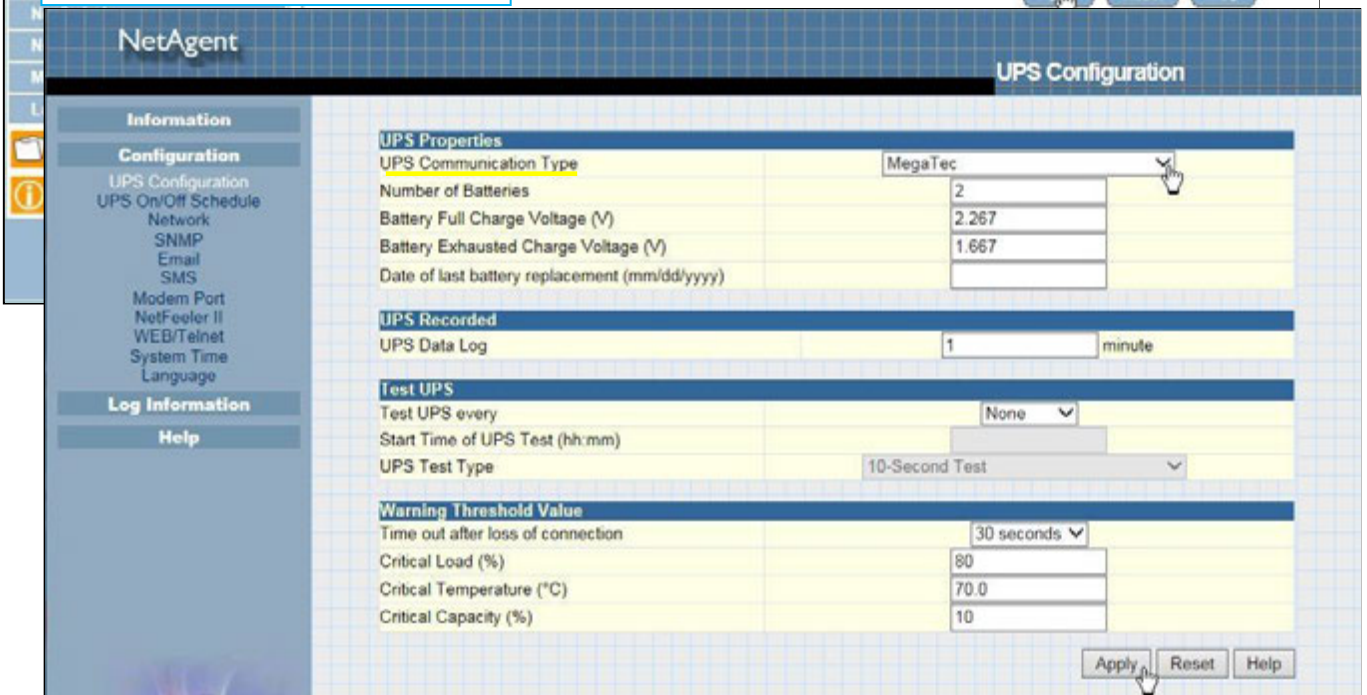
NetAgent

UPS Configuration

Information
Configuration
UPS Configuration
UPS On/Off Schedule
Network
SNMP
Email
SMS
Modem Port
NetFeeler II
WEB/Telnet
System Time
Language
Log Information
Help

| UPS Properties | |
|---|---|
| UPS Communication Type | MegaTec |
| Number of Batteries | 2 |
| Battery Full Charge Voltage (V) | 2.267 |
| Battery Exhausted Charge Voltage (V) | 1.667 |
| Date of last battery replacement (mm/dd/yyyy) | |

| UPS Recorded | |
|---|---|
| UPS Data Log | 1 minute |

| Test UPS | |
|---|---|
| Test UPS every | None |
| Start Time of UPS Test (hh:mm) | |
| UPS Test Type | 10-Second Test |

| Warning Threshold Value | |
|---|---|
| Time out after loss of connection | 30 seconds |
| Critical Load (%) | 80 |
| Critical Temperature (°C) | 70.0 |
| Critical Capacity (%) | 10 |

Apply Reset Help